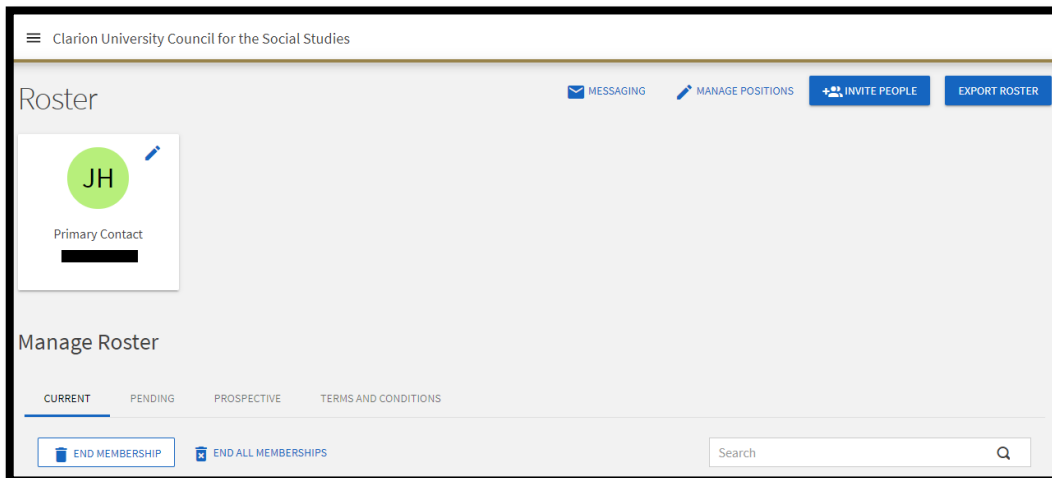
Clarion University Council for the Social Studies

Roster

MESSAGING MANAGE POSITIONS INVITE PEOPLE EXPORT ROSTER

JH

Primary Contact

Manage Roster

CURRENT PENDING PROSPECTIVE TERMS AND CONDITIONS

END MEMBERSHIP END ALL MEMBERSHIPS

Search